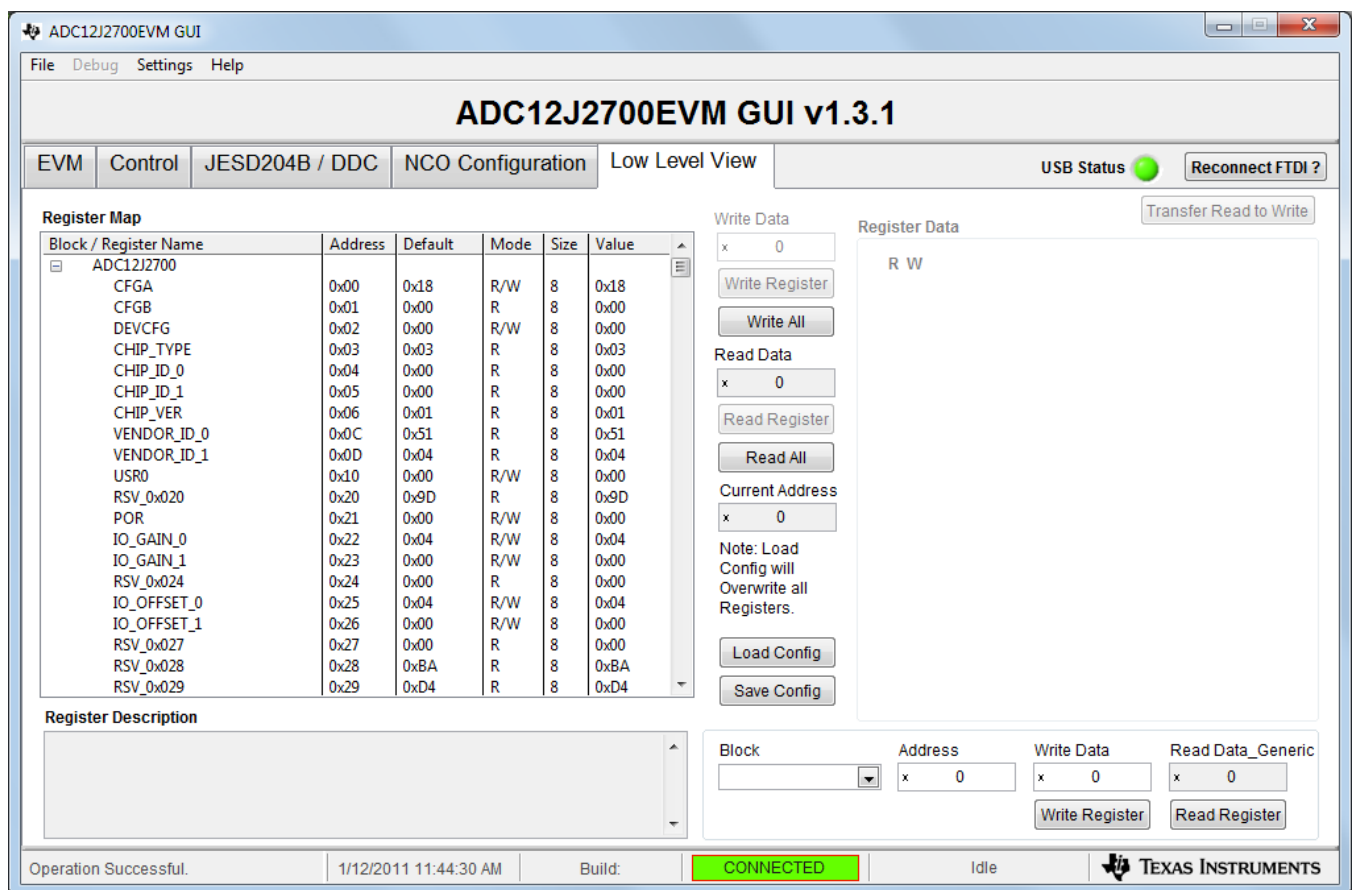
ADC12J2700EVM GUI

File Debug Settings Help

ADC12J2700EVM GUI v1.3.1

EVM Control JESD204B / DDC NCO Configuration Low Level View

USB Status Reconnect FTDI ?

Register Map

| Block / Register Name | Address | Default | Mode | Size | Value |
|---|---|---|---|---|---|
| ⊟ ADC12J2700 | | | | | |
| CFGA | 0x00 | 0x18 | R/W | 8 | 0x18 |
| CFGB | 0x01 | 0x00 | R | 8 | 0x00 |
| DEVCFG | 0x02 | 0x00 | R/W | 8 | 0x00 |
| CHIP_TYPE | 0x03 | 0x03 | R | 8 | 0x03 |
| CHIP_ID_0 | 0x04 | 0x00 | R | 8 | 0x00 |
| CHIP_ID_1 | 0x05 | 0x00 | R | 8 | 0x00 |
| CHIP_VER | 0x06 | 0x01 | R | 8 | 0x01 |
| VENDOR_ID_0 | 0x0C | 0x51 | R | 8 | 0x51 |
| VENDOR_ID_1 | 0x0D | 0x04 | R | 8 | 0x04 |
| USR0 | 0x10 | 0x00 | R/W | 8 | 0x00 |
| RSV_0x020 | 0x20 | 0x9D | R | 8 | 0x9D |
| POR | 0x21 | 0x00 | R/W | 8 | 0x00 |
| IO_GAIN_0 | 0x22 | 0x04 | R/W | 8 | 0x04 |
| IO_GAIN_1 | 0x23 | 0x00 | R/W | 8 | 0x00 |
| RSV_0x024 | 0x24 | 0x00 | R | 8 | 0x00 |
| IO_OFFSET_0 | 0x25 | 0x04 | R/W | 8 | 0x04 |
| IO_OFFSET_1 | 0x26 | 0x00 | R/W | 8 | 0x00 |
| RSV_0x027 | 0x27 | 0x00 | R | 8 | 0x00 |
| RSV_0x028 | 0x28 | 0xBA | R | 8 | 0xBA |
| RSV_0x029 | 0x29 | 0xD4 | R | 8 | 0xD4 |

Write Data
x 0
Write Register
Write All
Read Data
x 0
Read Register
Read All
Current Address
x 0
Note: Load Config will Overwrite all Registers.
Load Config
Save Config

Transfer Read to Write
Register Data
R W

Register Description

Block
Address
x 0
Write Data
x 0
Write Register
Read Data_Generic
x 0
Read Register

Operation Successful. 1/12/2011 11:44:30 AM Build: CONNECTED Idle TEXAS INSTRUMENTS